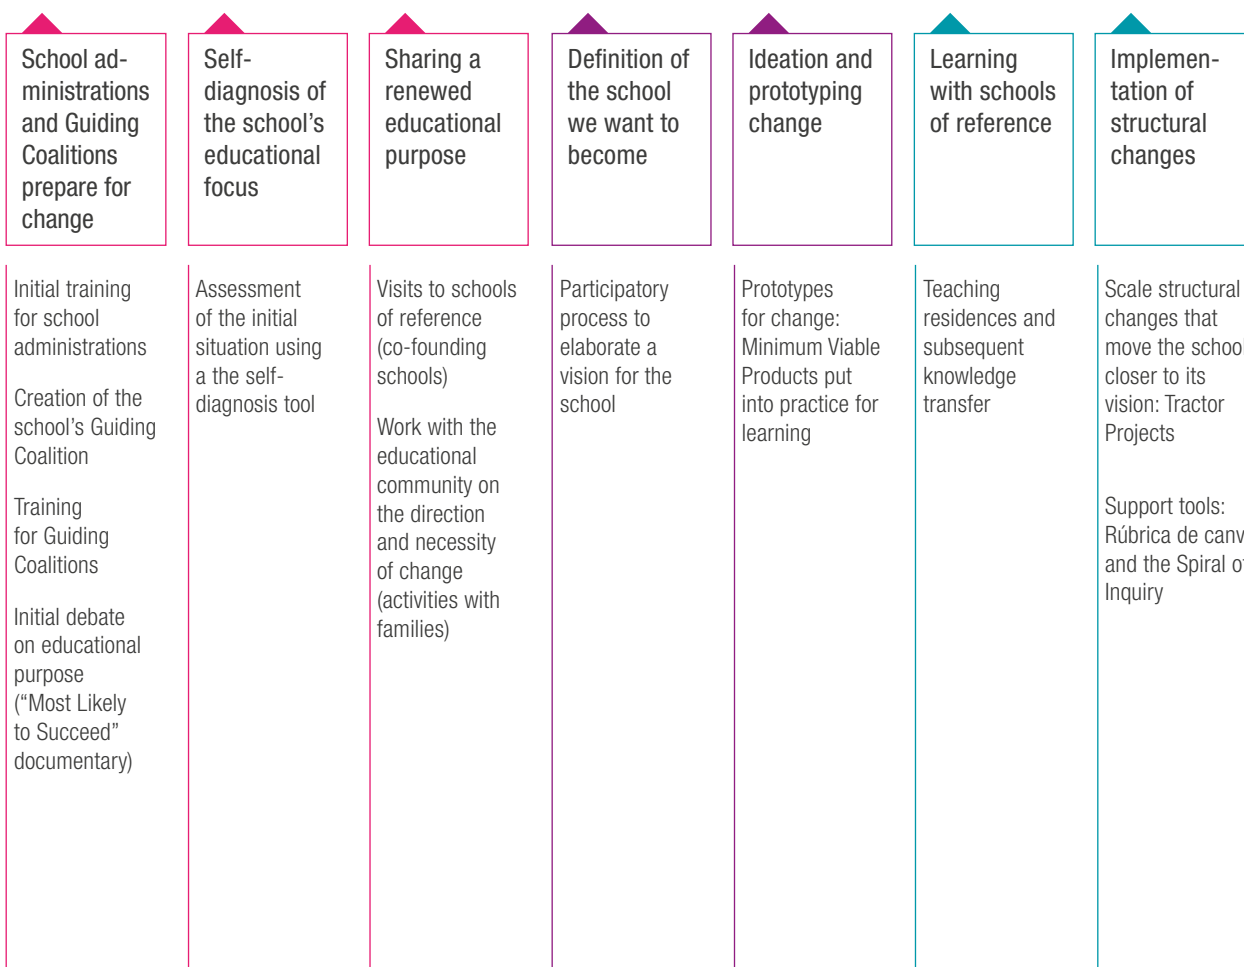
School administrations and Guiding Coalitions prepare for change

Initial training for school administrations

Creation of the school's Guiding Coalition

Training for Guiding Coalitions

Initial debate on educational purpose ("Most Likely to Succeed" documentary)

Self-diagnosis of the school's educational focus

Assessment of the initial situation using a the self-diagnosis tool

Sharing a renewed educational purpose

Visits to schools of reference (co-founding schools)

Work with the educational community on the direction and necessity of change (activities with families)

Definition of the school we want to become

Participatory process to elaborate a vision for the school

Ideation and prototyping change

Prototypes for change: Minimum Viable Products put into practice for learning

Learning with schools of reference

Teaching residences and subsequent knowledge transfer

Implementation of structural changes

Scale structural changes that move the schoo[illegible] closer to its vision: Tractor Projects

Support tools: Rúbrica de canv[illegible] and the Spiral o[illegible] Inquiry